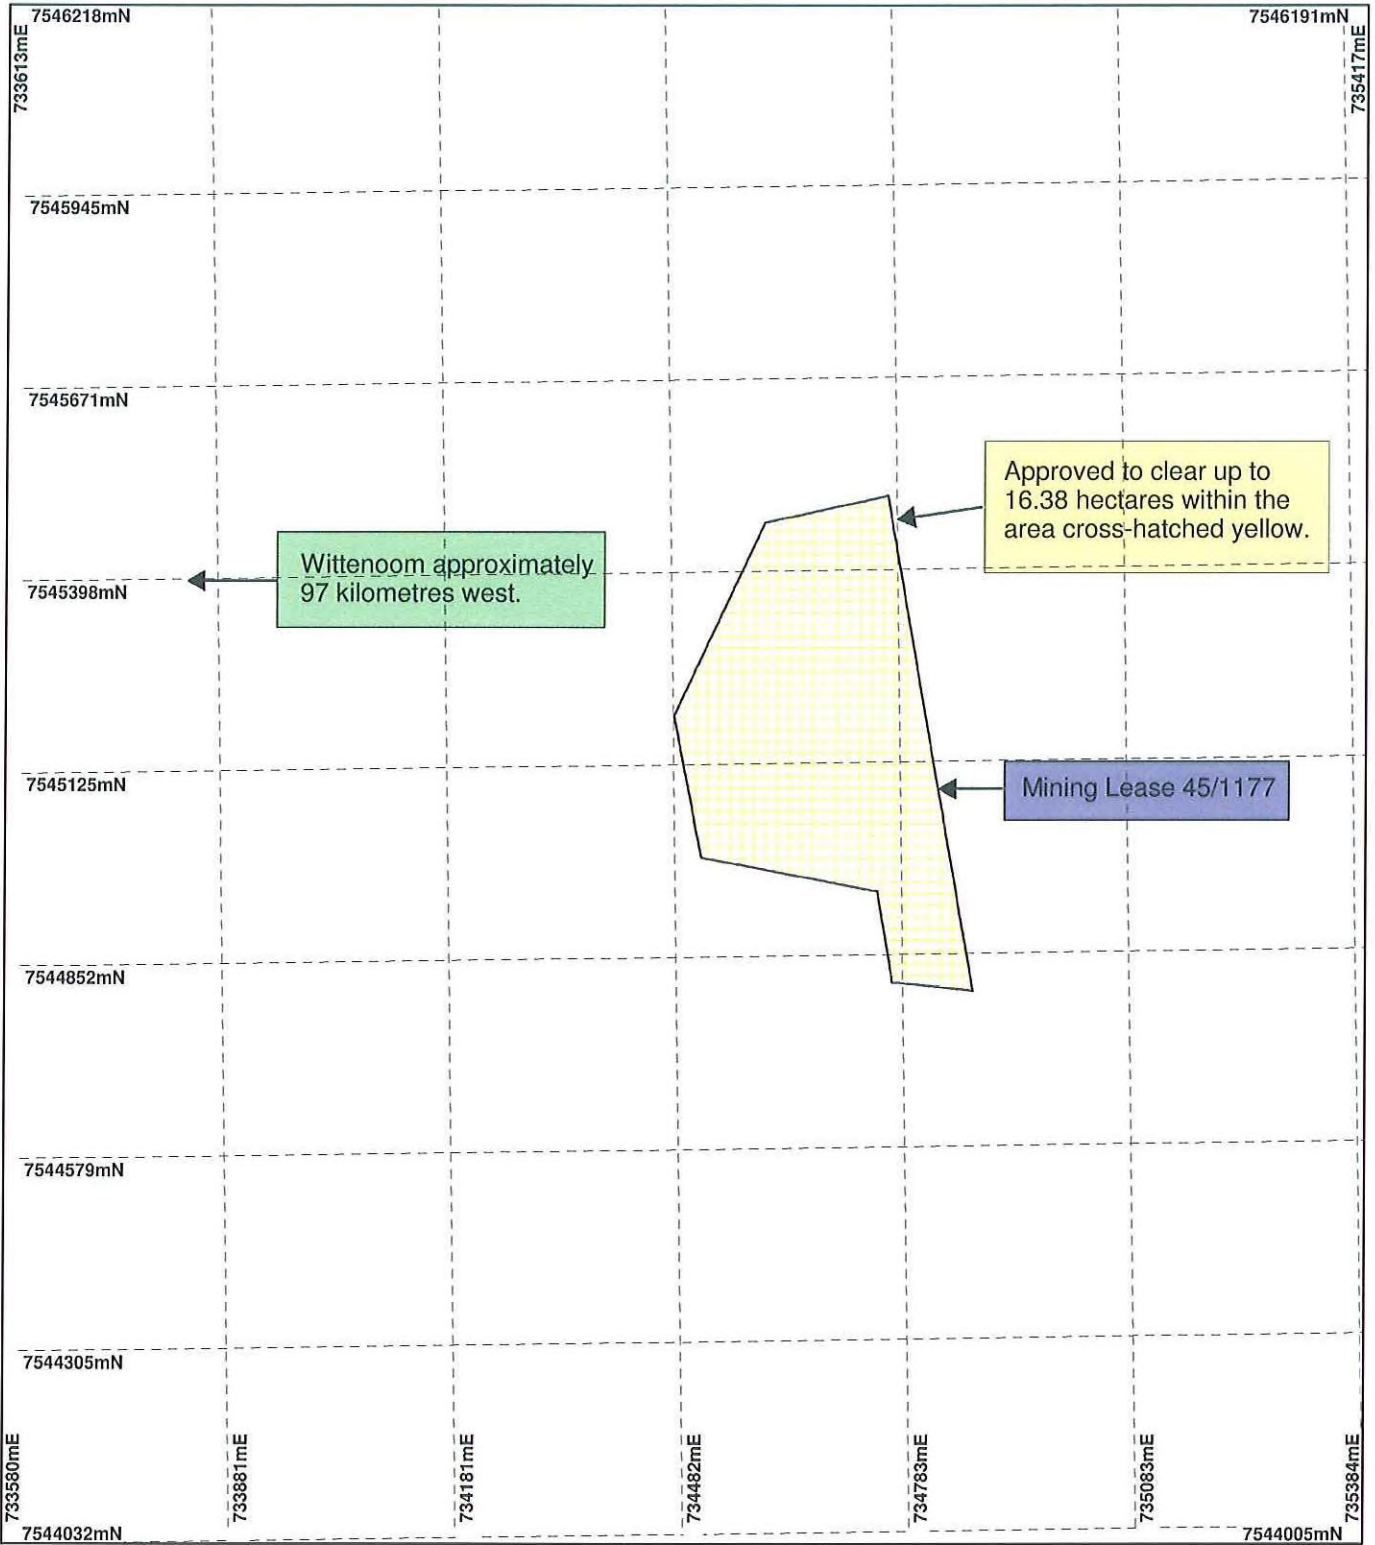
7546218mN

733613mE

7546191mN

735417mE

7545945mN

7545671mN

Approved to clear up to 16.38 hectares within the area cross-hatched yellow.

Wittenoom approximately 97 kilometres west.

7545398mN

7545125mN

Mining Lease 45/1177

7544852mN

7544579mN

7544305mN

733580mE

733881mE

734181mE

734482mE

734783mE

735083mE

735384mE

7544032mN

7544005mN